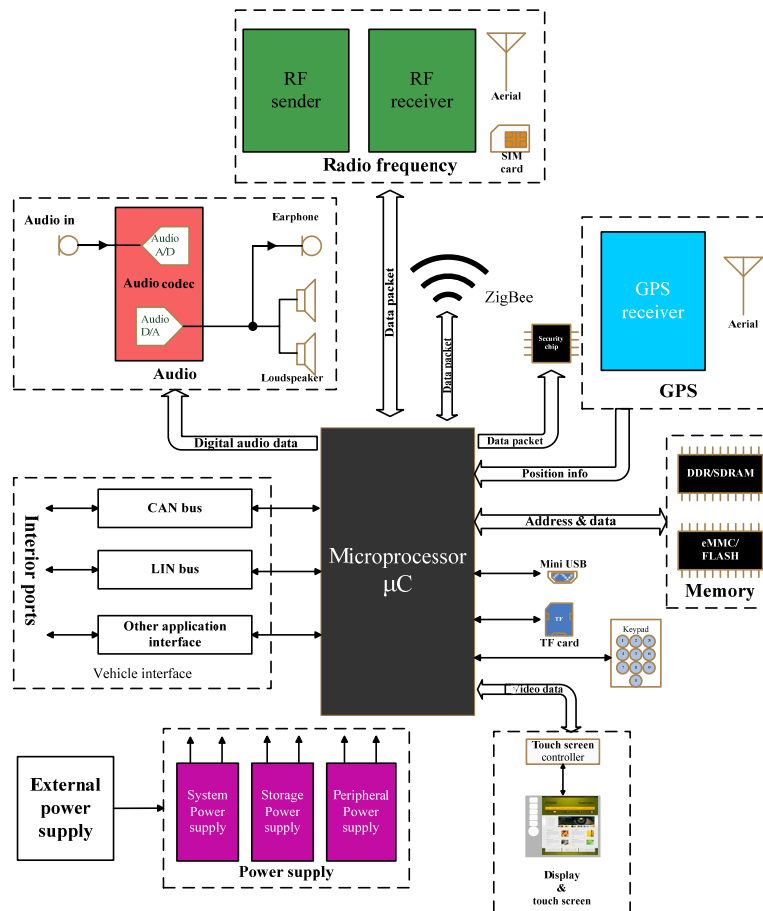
RF sender

RF receiver

Aerial

SIM card

Radio frequency

Audio in

Audio A/D

Audio codec

Audio D/A

Earphone

Loudspeaker

Audio

Data packet

ZigBee

Data packet

Security chip

GPS receiver

Aerial

GPS

Digital audio data

Data packet

Position info

DDR/SDRAM

Address & data

eMMC/ FLASH

Memory

Interior ports

CAN bus

LIN bus

Other application interface

Vehicle interface

Microprocessor $\mu$C

Mini USB

TF card

Keypad

1 2 3 4 5 6 7 8 9 0

Video data

Touch screen controller

Display & touch screen

External power supply

System Power supply

Storage Power supply

Peripheral Power supply

Power supply